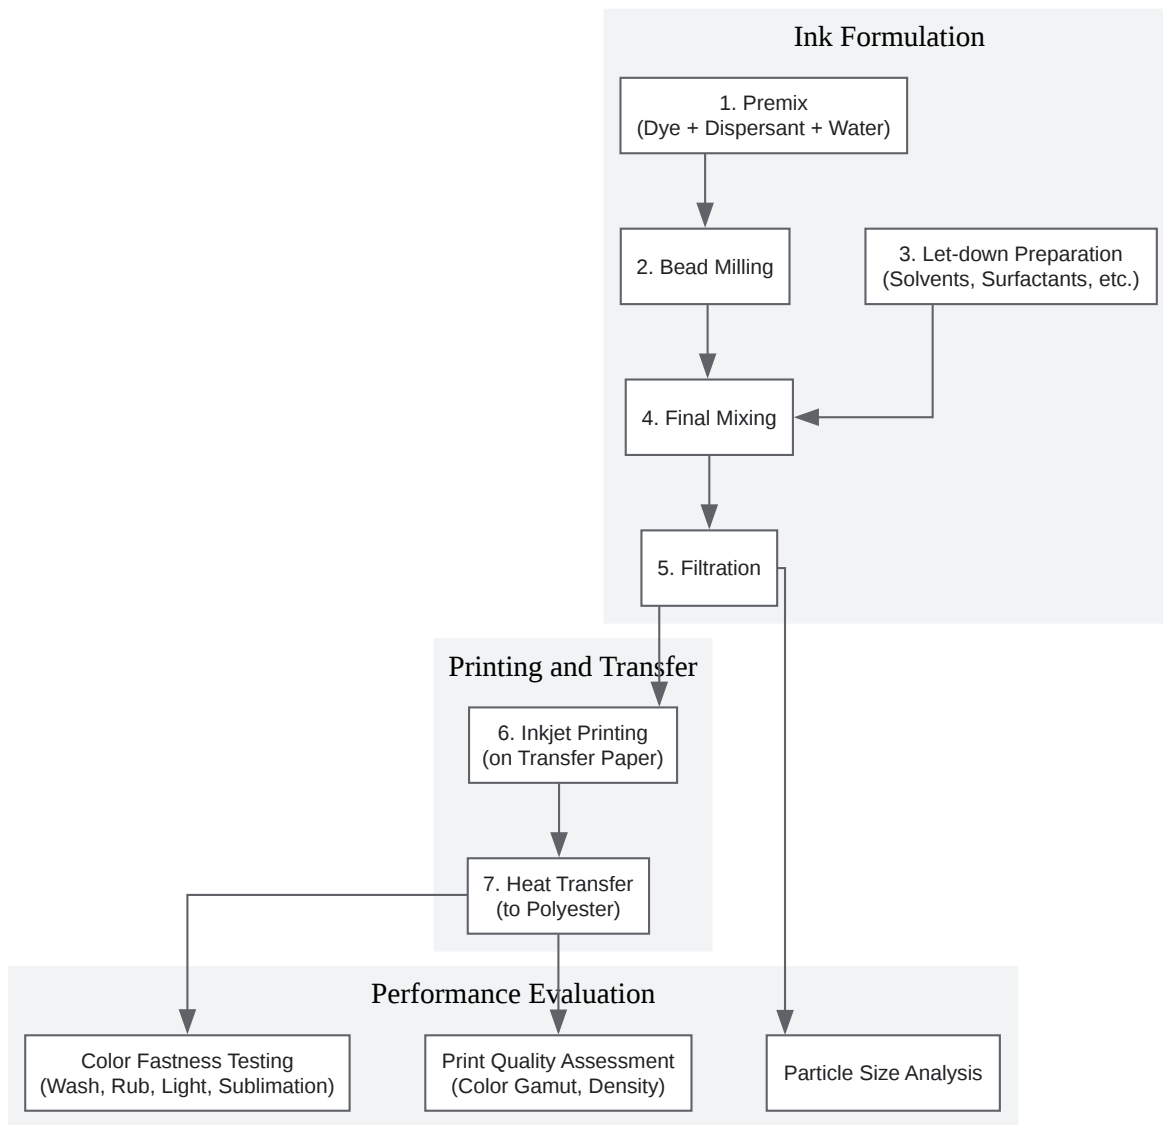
Ink Formulation

1. Premix
(Dye + Dispersant + Water)

2. Bead Milling

3. Let-down Preparation
(Solvents, Surfactants, etc.)

4. Final Mixing

5. Filtration

Printing and Transfer

6. Inkjet Printing
(on Transfer Paper)

7. Heat Transfer
(to Polyester)

Performance Evaluation

Color Fastness Testing
(Wash, Rub, Light, Sublimation)

Print Quality Assessment
(Color Gamut, Density)

Particle Size Analysis